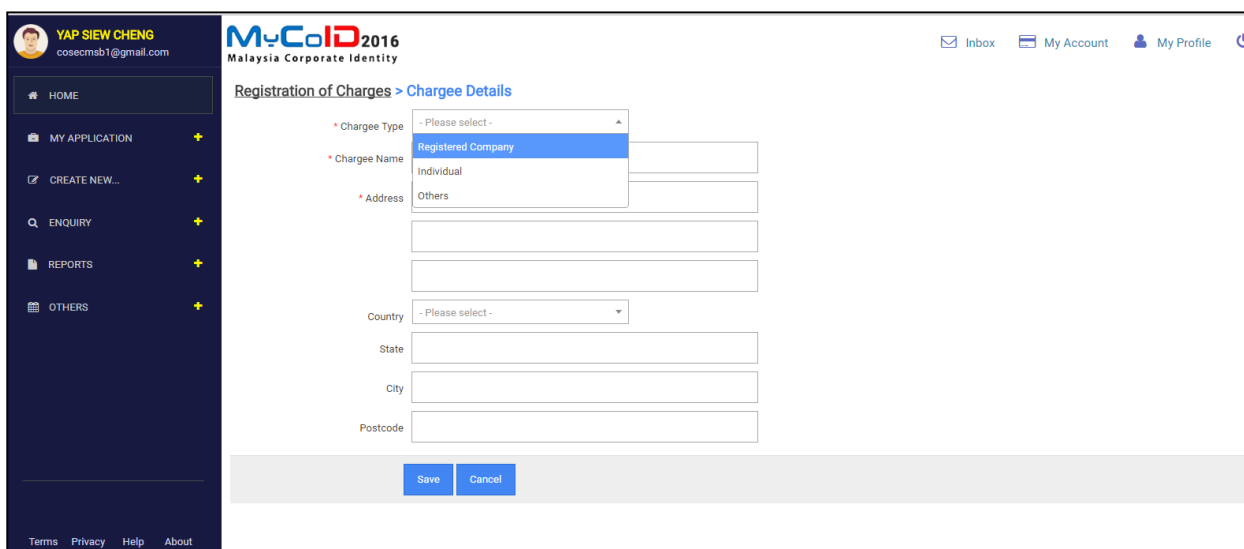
YAP SIEW CHENG
cosecmsb1@gmail.com

HOME

MY APPLICATION

CREATE NEW...

ENQUIRY

REPORTS

OTHERS

Terms Privacy Help About

MyCoID 2016
Malaysia Corporate Identity

Inbox My Account My Profile

Registration of Charges > Chargee Details

* Chargee Type - Please select -
Registered Company
Individual
Others

* Chargee Name

* Address

Country - Please select -

State

City

Postcode

Save Cancel